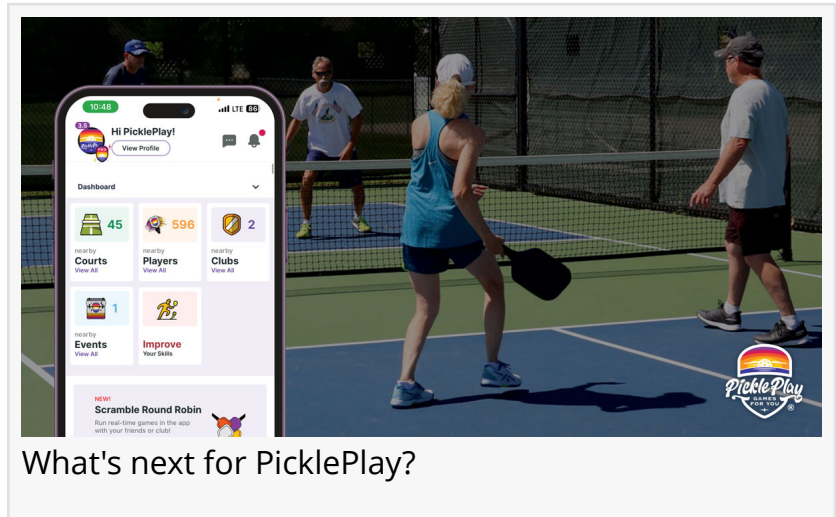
10:48
LTE 86
3.5
Hi PicklePlay!
View Profile
Dashboard
45
nearby
Courts
View All
596
nearby
Players
View All
2
nearby
Clubs
View All
1
nearby
Events
View All
Improve
Your Skills
NEW!
Scramble Round Robin
Run real-time games in the app with your friends or club!

PicklePlay
GAMES FOR YOU

What's next for PicklePlay?